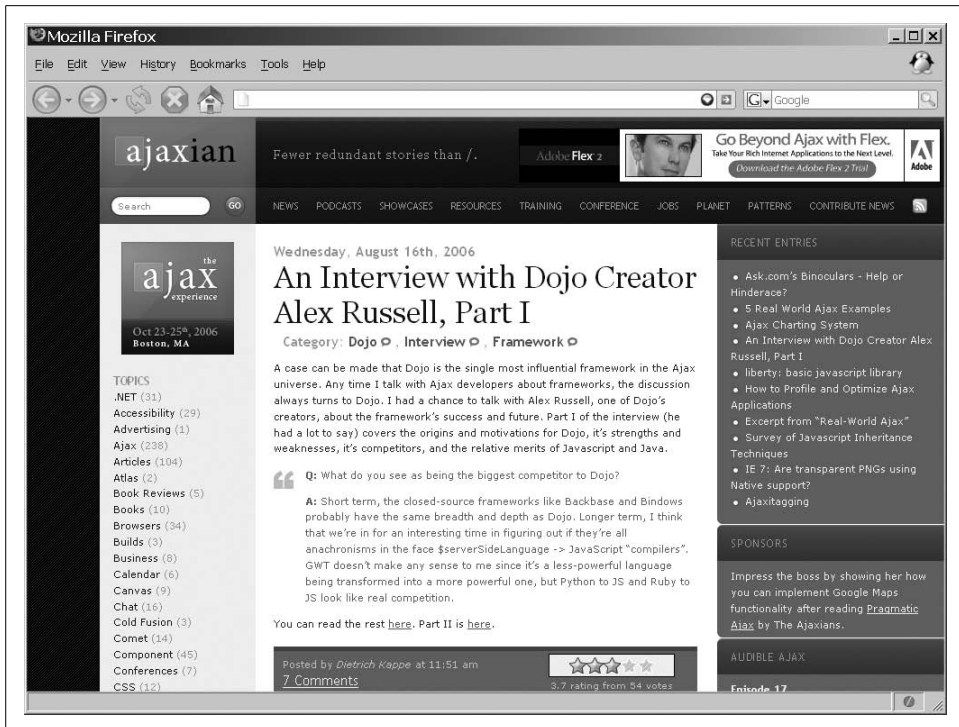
Mozilla Firefox

File Edit View History Bookmarks Tools Help

Google

ajaxian

Fewer redundant stories than /.

Adobe Flex 2

Go Beyond Ajax with Flex.
Take Your Rich Internet Applications to the Next Level.
Download the Adobe Flex 2 Trial

Adobe

Search GO

NEWS PODCASTS SHOWCASES RESOURCES TRAINING CONFERENCE JOBS PLANET PATTERNS CONTRIBUTE NEWS

the ajax experience
Oct 23-25th, 2006
Boston, MA

TOPICS
.NET (31)
Accessibility (29)
Advertising (1)
Ajax (238)
Articles (104)
Atlas (2)
Book Reviews (5)
Books (10)
Browsers (34)
Builds (3)
Business (8)
Calendar (6)
Canvas (9)
Chat (16)
Cold Fusion (3)
Comet (14)
Component (45)
Conferences (7)
CSS (12)

Wednesday, August 16th, 2006

An Interview with Dojo Creator Alex Russell, Part I

Category: Dojo, Interview, Framework

A case can be made that Dojo is the single most influential framework in the Ajax universe. Any time I talk with Ajax developers about frameworks, the discussion always turns to Dojo. I had a chance to talk with Alex Russell, one of Dojo's creators, about the framework's success and future. Part I of the interview (he had a lot to say) covers the origins and motivations for Dojo, it's strengths and weaknesses, it's competitors, and the relative merits of Javascript and Java.

Q: What do you see as being the biggest competitor to Dojo?

A: Short term, the closed-source frameworks like Backbase and Bindows probably have the same breadth and depth as Dojo. Longer term, I think that we're in for an interesting time in figuring out if they're all anachronisms in the face $serverSideLanguage -> JavaScript "compilers". GWT doesn't make any sense to me since it's a less-powerful language being transformed into a more powerful one, but Python to JS and Ruby to JS look like real competition.

You can read the rest here. Part II is here.

Posted by Dietrich Kappe at 11:51 am
7 Comments
3.7 rating from 54 votes

RECENT ENTRIES
• Ask.com's Binoculars - Help or Hinderace?
• 5 Real World Ajax Examples
• Ajax Charting System
• An Interview with Dojo Creator Alex Russell, Part I
• liberty: basic javascript library
• How to Profile and Optimize Ajax Applications
• Excerpt from "Real-World Ajax"
• Survey of Javascript Inheritance Techniques
• IE 7: Are transparent PNGs using Native support?
• Ajaxitagging

SPONSORS
Impress the boss by showing her how you can implement Google Maps functionality after reading Pragmatic Ajax by The Ajaxians.

AUDIBLE AJAX
Episode 17